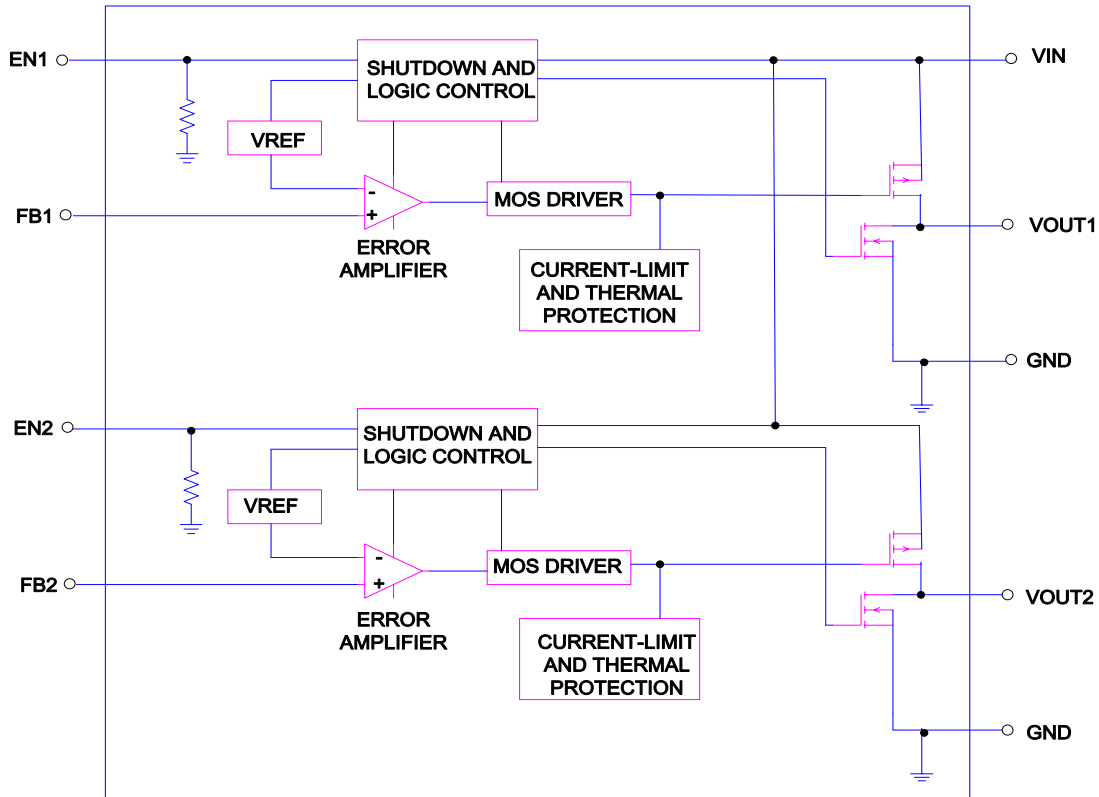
EN1
VIN
SHUTDOWN AND LOGIC CONTROL
VREF
-
+
FB1
MOS DRIVER
VOUT1
ERROR AMPLIFIER
CURRENT-LIMIT AND THERMAL PROTECTION
GND
EN2
SHUTDOWN AND LOGIC CONTROL
VREF
-
+
FB2
MOS DRIVER
VOUT2
ERROR AMPLIFIER
CURRENT-LIMIT AND THERMAL PROTECTION
GND